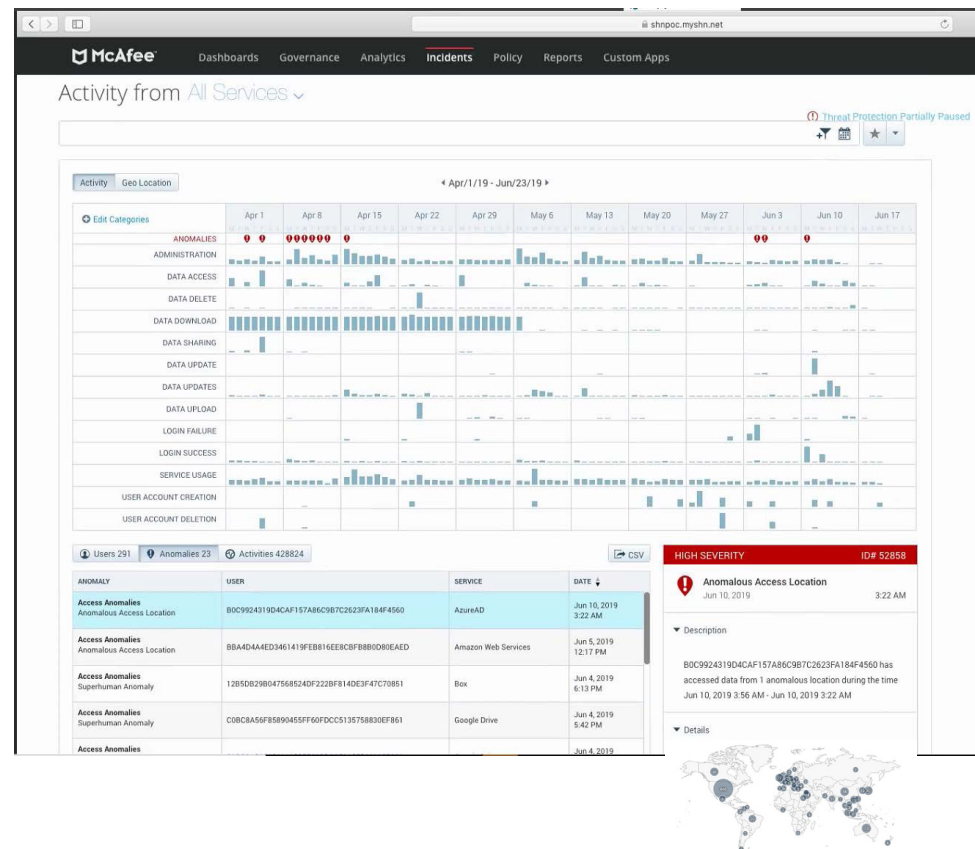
shnpoc.myshn.net

McAfee Dashboards Governance Analytics Incidents Policy Reports Custom Apps

Activity from All Services

Threat Protection Partially Paused

Activity Geo Location

Apr/1/19 - Jun/23/19

Edit Categories

Apr 1 Apr 8 Apr 15 Apr 22 Apr 29 May 6 May 13 May 20 May 27 Jun 3 Jun 10 Jun 17

ANOMALIES
ADMINISTRATION
DATA ACCESS
DATA DELETE
DATA DOWNLOAD
DATA SHARING
DATA UPDATE
DATA UPDATES
DATA UPLOAD
LOGIN FAILURE
LOGIN SUCCESS
SERVICE USAGE
USER ACCOUNT CREATION
USER ACCOUNT DELETION

Users 291 Anomalies 23 Activities 428824 CSV

| ANOMALY | USER | SERVICE | DATE |
|---|---|---|---|
| Access Anomalies Anomalous Access Location | B0C9924319D4CAF157A86C9B7C2623FA184F4560 | AzureAD | Jun 10, 2019 3:22 AM |
| Access Anomalies Anomalous Access Location | BBA4D4A4ED3461419FEB816EE8CBFB8B0D80EAED | Amazon Web Services | Jun 5, 2019 12:17 PM |
| Access Anomalies Superhuman Anomaly | 12B5DB29B0475685 24DF222BF814DE3F47C70851 | Box | Jun 4, 2019 6:13 PM |
| Access Anomalies Superhuman Anomaly | C0BC8A56F85890455FF60FDCC5135758830EF861 | Google Drive | Jun 4, 2019 5:42 PM |
| Access Anomalies | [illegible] | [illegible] | Jun 4, 2019 |

HIGH SEVERITY ID# 52858

Anomalous Access Location
Jun 10, 2019 3:22 AM

Description

B0C9924319D4CAF157A86C9B7C2623FA184F4560 has accessed data from 1 anomalous location during the time Jun 10, 2019 3:56 AM - Jun 10, 2019 3:22 AM

Details